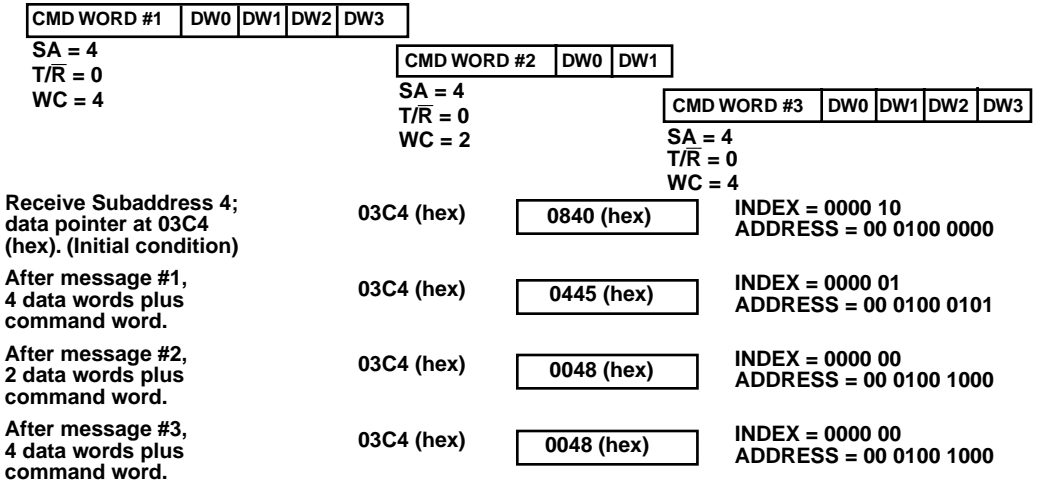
| CMD WORD #1 | DW0 | DW1 | DW2 | DW3 |
|---|---|---|---|---|

SA = 4
$T/\overline{R} = 0$
WC = 4

| CMD WORD #2 | DW0 | DW1 |
|---|---|---|

SA = 4
$T/\overline{R} = 0$
WC = 2

| CMD WORD #3 | DW0 | DW1 | DW2 | DW3 |
|---|---|---|---|---|

SA = 4
$T/\overline{R} = 0$
WC = 4

Receive Subaddress 4; data pointer at 03C4 (hex). (Initial condition)
03C4 (hex)
0840 (hex)
INDEX = 0000 10
ADDRESS = 00 0100 0000

After message #1, 4 data words plus command word.
03C4 (hex)
0445 (hex)
INDEX = 0000 01
ADDRESS = 00 0100 0101

After message #2, 2 data words plus command word.
03C4 (hex)
0048 (hex)
INDEX = 0000 00
ADDRESS = 00 0100 1000

After message #3, 4 data words plus command word.
03C4 (hex)
0048 (hex)
INDEX = 0000 00
ADDRESS = 00 0100 1000